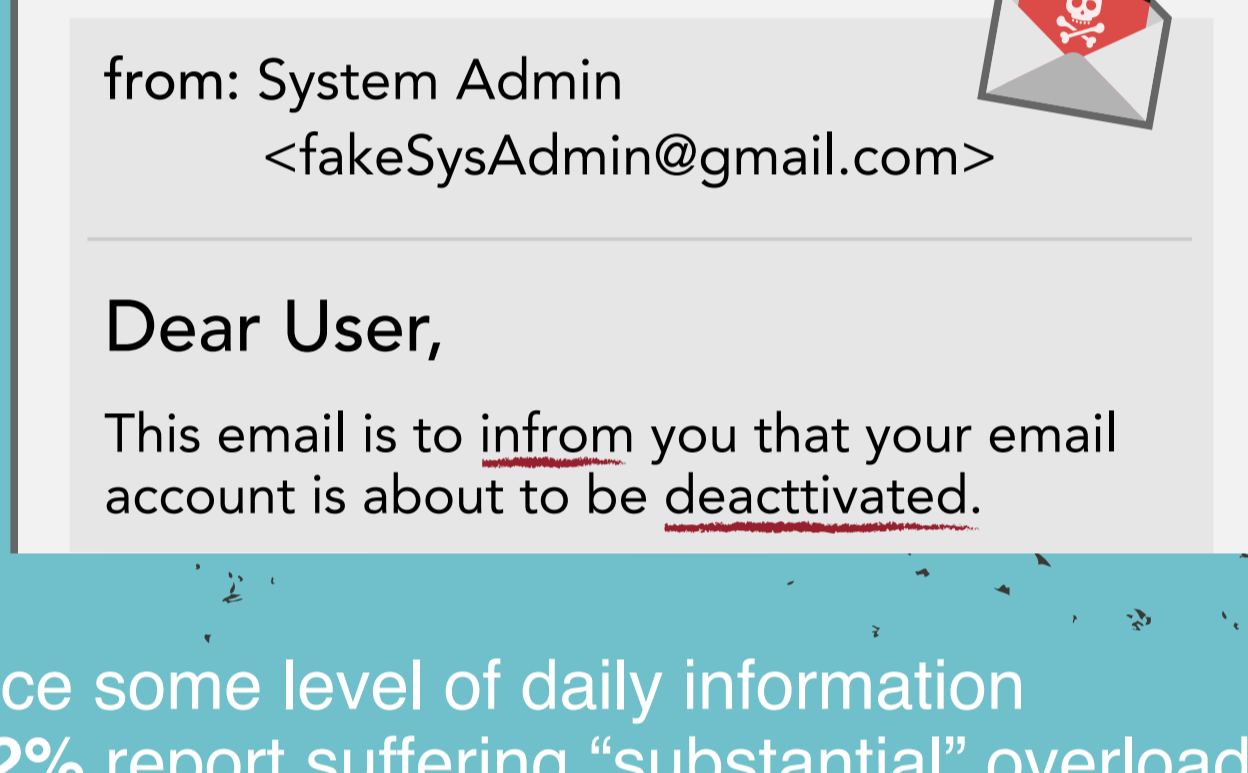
from: System Admin
<fakeSysAdmin@gmail.com>

Dear User,

This email is to infrom you that your email account is about to be deacttivated.

ce some level of daily information

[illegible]2% report suffering “substantial” overload